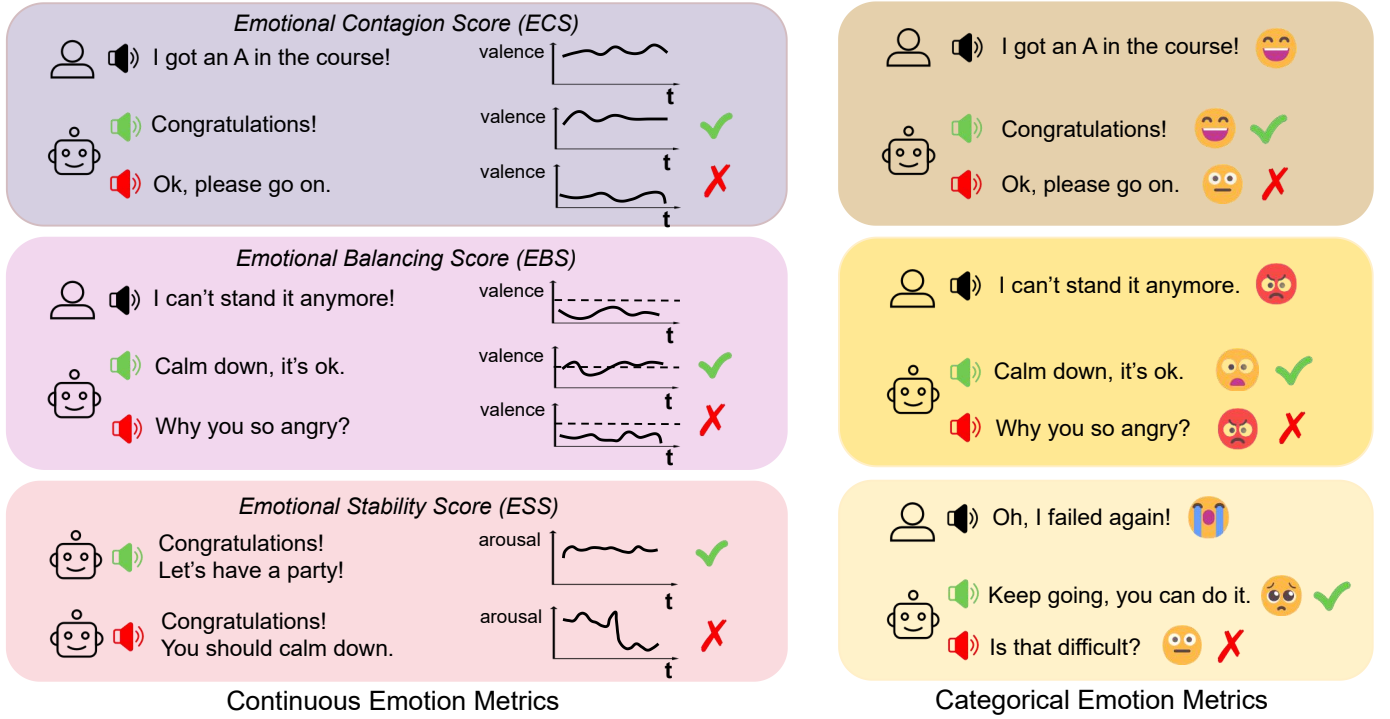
Emotional Contagion Score (ECS)

I got an A in the course!

valence

t

Congratulations!

valence

t

Ok, please go on.

valence

t

Emotional Balancing Score (EBS)

I can't stand it anymore!

valence

t

Calm down, it's ok.

valence

t

Why you so angry?

valence

t

Emotional Stability Score (ESS)

Congratulations! Let's have a party!

arousal

t

Congratulations! You should calm down.

arousal

t

Continuous Emotion Metrics

I got an A in the course!

Congratulations!

Ok, please go on.

I can't stand it anymore.

Calm down, it's ok.

Why you so angry?

Oh, I failed again!

Keep going, you can do it.

Is that difficult?

Categorical Emotion Metrics